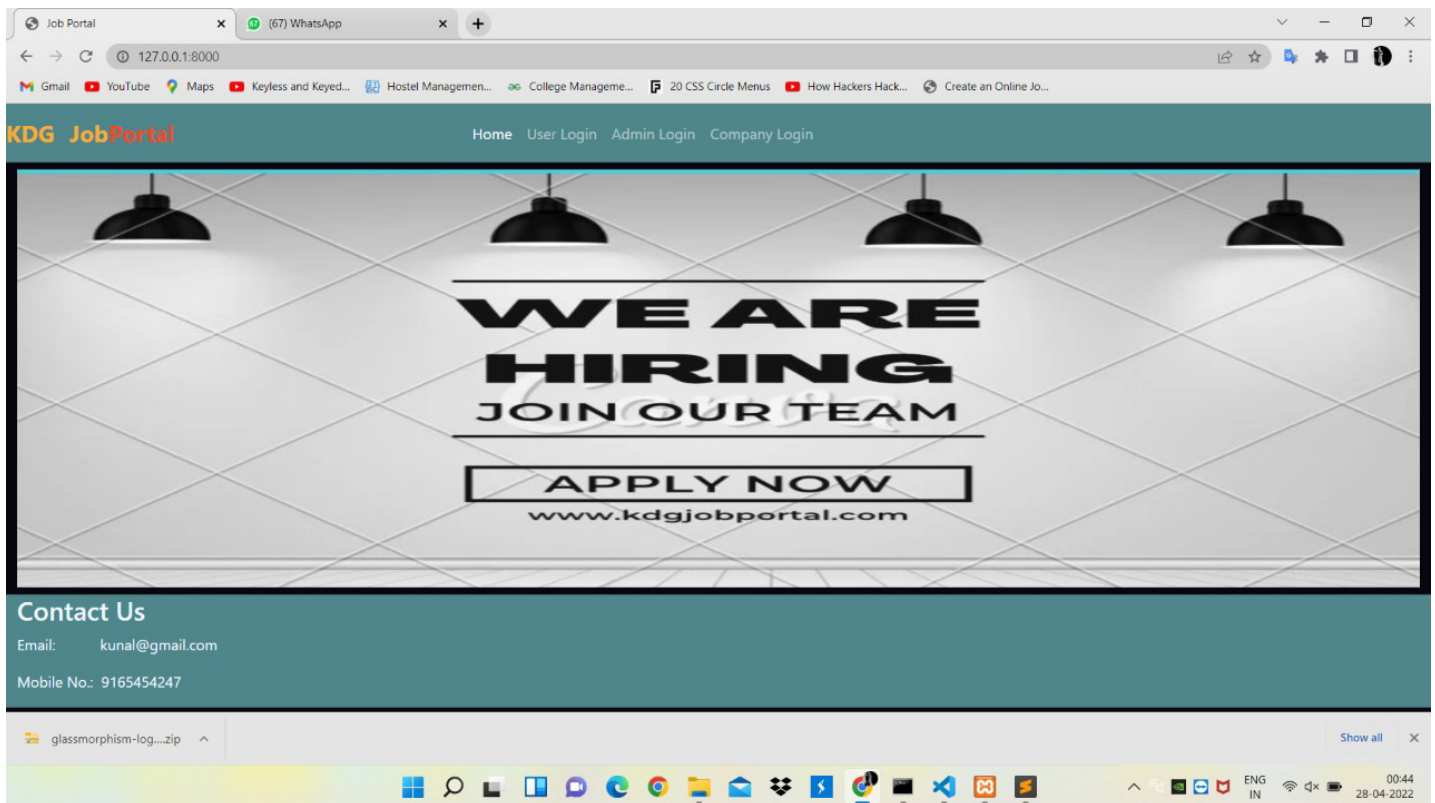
Job Portal
(67) WhatsApp
127.0.0.1:8000
Gmail YouTube Maps Keyless and Keyed... Hostel Managemen... College Manageme... 20 CSS Circle Menus How Hackers Hack... Create an Online Jo...

KDG JobPortal
Home User Login Admin Login Company Login

WE ARE HIRING
JOIN OUR TEAM
APPLY NOW
www.kdgjobportal.com

Contact Us
Email: kunal@gmail.com
Mobile No.: 9165454247

glassmorphism-log....zip
Show all

ENG IN
00:44
28-04-2022